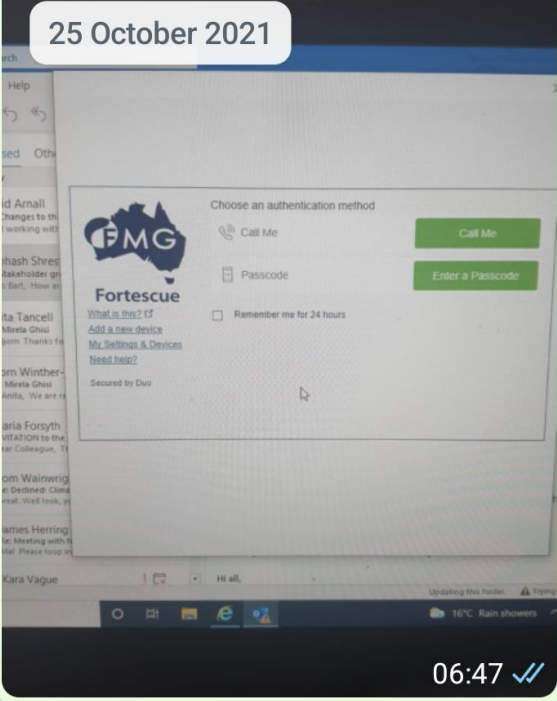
25 October 2021

rch

Help

sed Oth

id Arnall
Changes to th
working with

bhash Shres
takeholder gr
Bart, How ar

ita Tancell
Mirela Ghisi
porn. Thanks fo

orn Winther-
Mirela Ghisi
Anita, We are r

aria Forsyth
VITATION to the
ar Colleague, Th

om Wainwrig
e: Declined: Clima
reat. Well look, y

ames Herring
e: Meeting with
Mal. Please loop in

Kara Vague

Hi all,

FMG
Fortescue

What is this?
Add a new device
My Settings & Devices
Need help?

Secured by Duo

Choose an authentication method

Call Me

Call Me

Passcode

Enter a Passcode

Remember me for 24 hours

Updating this folder.

16°C Rain showers

06:47